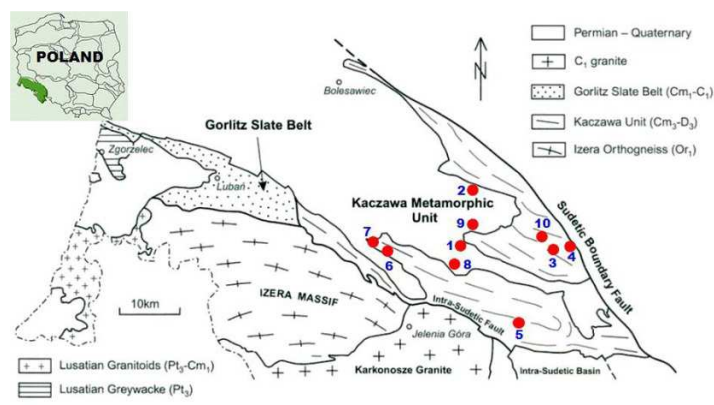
POLAND

Permian – Quaternary
$C_1$ granite
Gorlitz Slate Belt ($Cm_1$-$C_1$)
Kaczawa Unit ($Cm_3$-$D_3$)
Izera Orthogneiss ($Or_1$)

N

Bolesawiec

Gorlitz Slate Belt

Zgorzelec

Luban

Kaczawa Metamorphic Unit

2
9
10
7
1
6
3
4
8
5

Sudetic Boundary Fault

IZERA MASSIF

10km

Intra-Sudetic Fault

Jelenia Góra

Karkonosze Granite

Intra-Sudetic Basin

Lusatian Granitoids ($Pt_3$-$Cm_1$)
Lusatian Greywacke ($Pt_3$)